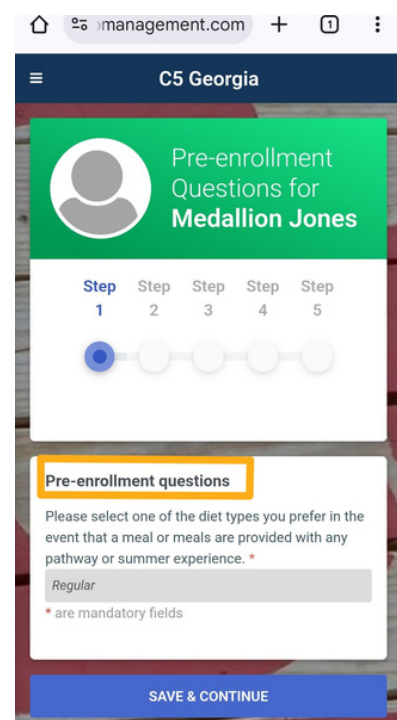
⌂ ⚯ ›management.com + 1 ⋮

≡ C5 Georgia

Pre-enrollment Questions for **Medallion Jones**

Step 1 Step 2 Step 3 Step 4 Step 5

**Pre-enrollment questions**

Please select one of the diet types you prefer in the event that a meal or meals are provided with any pathway or summer experience. *

Regular

* are mandatory fields

SAVE & CONTINUE